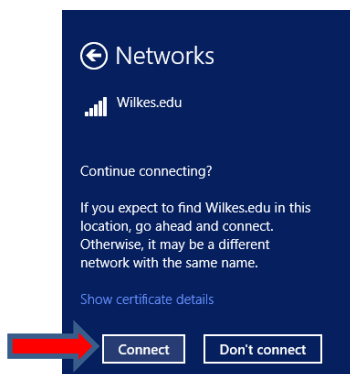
Networks

Wilkes.edu

Continue connecting?

If you expect to find Wilkes.edu in this location, go ahead and connect. Otherwise, it may be a different network with the same name.

Show certificate details

Connect

Don't connect